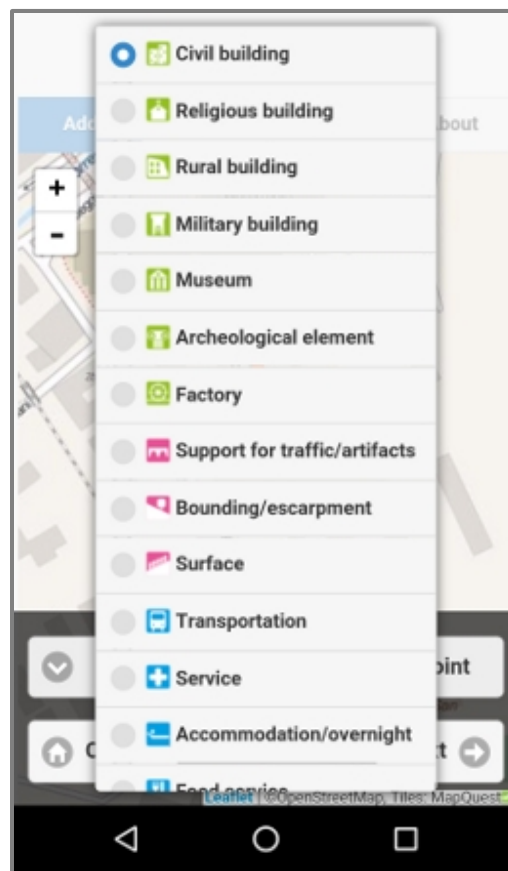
Add
bout
+
-
Civil building
Religious building
Rural building
Military building
Museum
Archeological element
Factory
Support for traffic/artifacts
Bounding/escarpment
Surface
Transportation
Service
Accommodation/overnight
Food service
oint
C
t
Leaflet | ©OpenStreetMap, Tiles: MapQuest